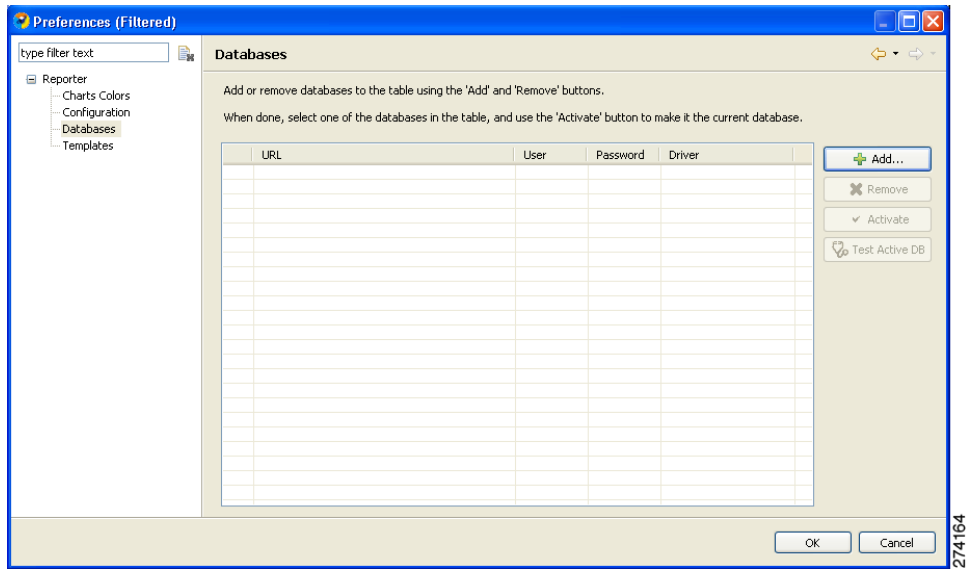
Preferences (Filtered)

type filter text

Reporter
Charts Colors
Configuration
Databases
Templates

Databases

Add or remove databases to the table using the 'Add' and 'Remove' buttons.

When done, select one of the databases in the table, and use the 'Activate' button to make it the current database.

| | URL | User | Password | Driver |
|---|---|---|---|---|

Add...
Remove
Activate
Test Active DB

OK
Cancel

274164